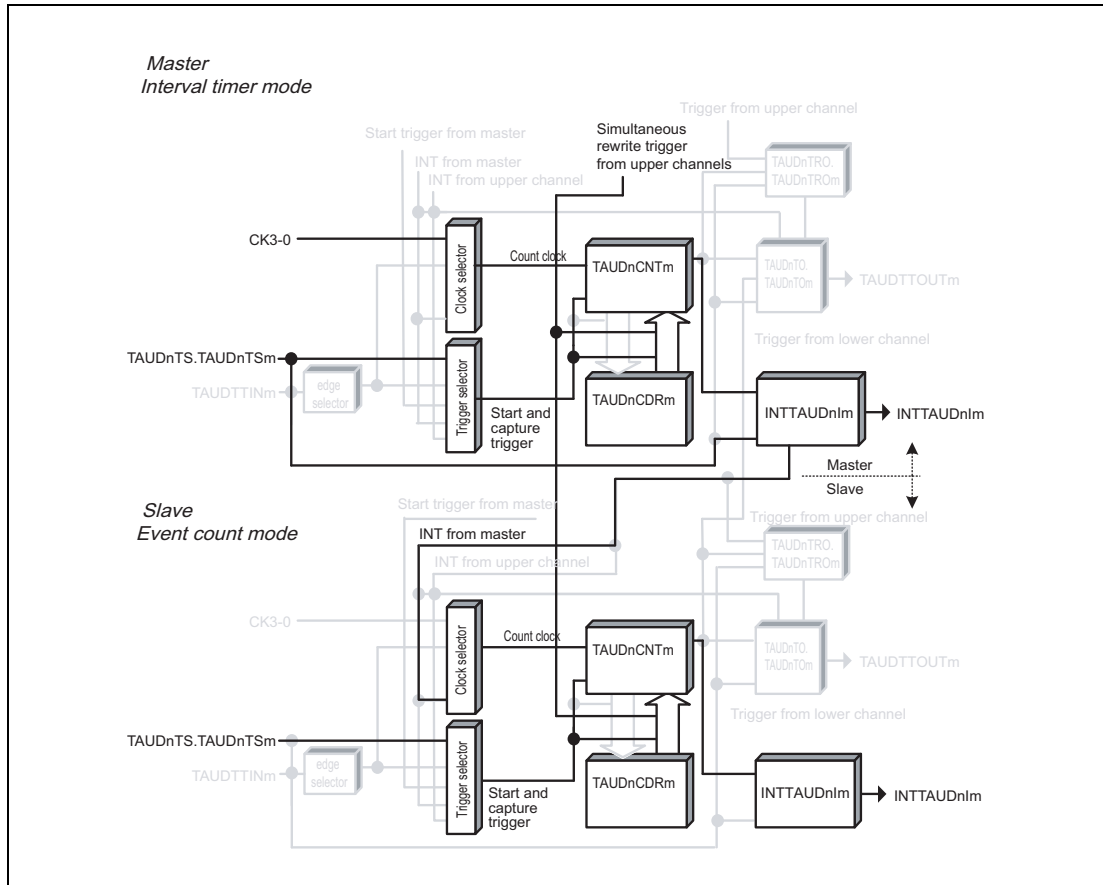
Master
Interval timer mode

Trigger from upper channel
Start trigger from master
Simultaneous rewrite trigger from upper channels
INT from master
INT from upper channel
TAUDnTRO.
TAUDnTROm
CK3-0
Clock selector
Count clock
TAUDnCNTm
TAUDnTO.
TAUDnTOm
TAUDTTOUTm
Trigger from lower channel
TAUDnTS.TAUDnTSm
Trigger selector
TAUDTTINm
edge selector
TAUDnCDRm
Start and capture trigger
INTTAUDnIm
INTTAUDnIm
Master
Slave

Slave
Event count mode

Start trigger from master
Trigger from upper channel
INT from master
INT from upper channel
TAUDnTRO.
TAUDnTROm
CK3-0
Clock selector
Count clock
TAUDnCNTm
TAUDnTO.
TAUDnTOm
TAUDTTOUTm
Trigger from lower channel
TAUDnTS.TAUDnTSm
Trigger selector
TAUDTTINm
edge selector
TAUDnCDRm
Start and capture trigger
INTTAUDnIm
INTTAUDnIm